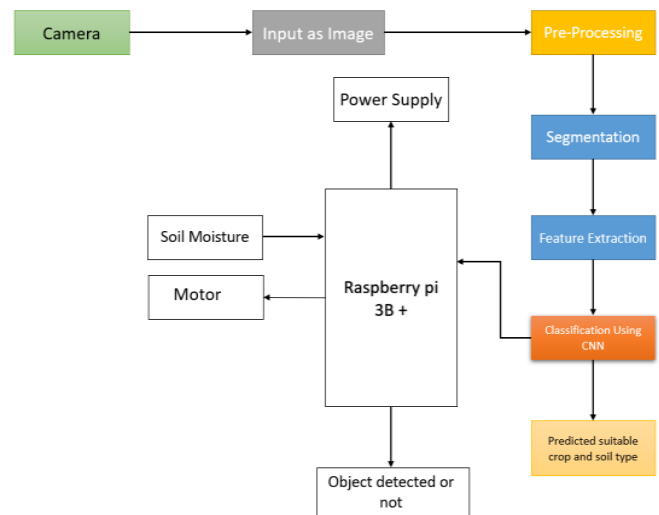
Camera

Input as Image

Pre-Processing

Power Supply

Segmentation

Soil Moisture

Feature Extraction

Motor

Raspberry pi 3B +

Classification Using CNN

Predicted suitable crop and soil type

Object detected or not